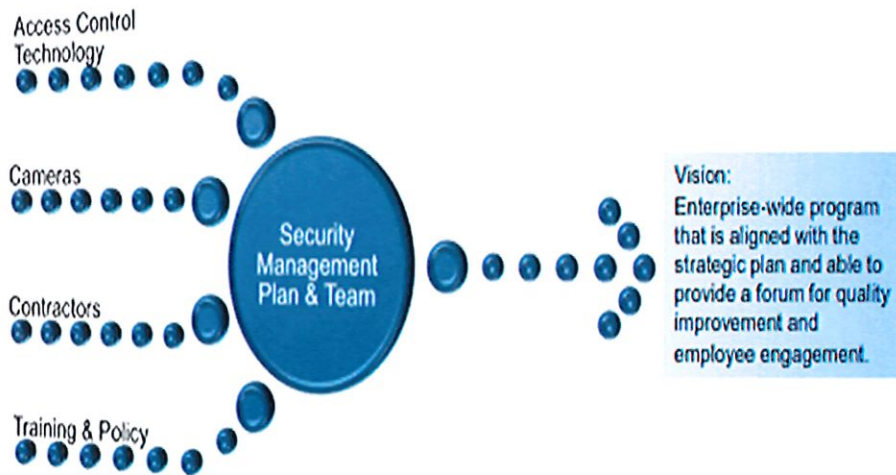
Access Control Technology

Cameras

Contractors

Training & Policy

Security Management Plan & Team

Vision:
Enterprise-wide program that is aligned with the strategic plan and able to provide a forum for quality improvement and employee engagement.